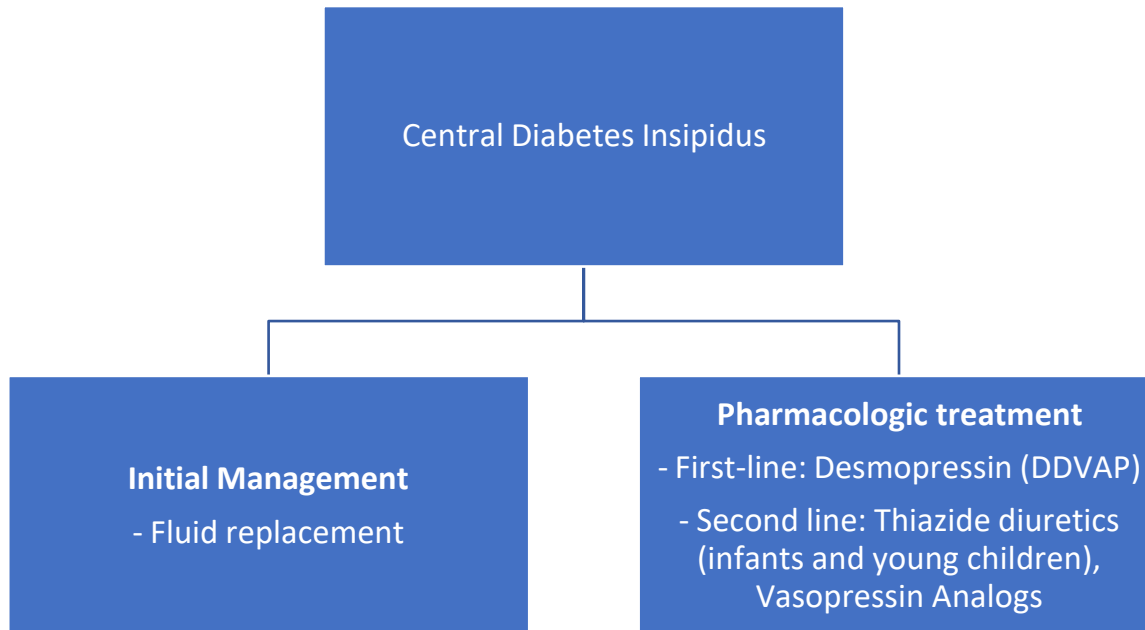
Central Diabetes Insipidus

**Initial Management**
- Fluid replacement

**Pharmacologic treatment**
- First-line: Desmopressin (DDVAP)
- Second line: Thiazide diuretics (infants and young children), Vasopressin Analogs